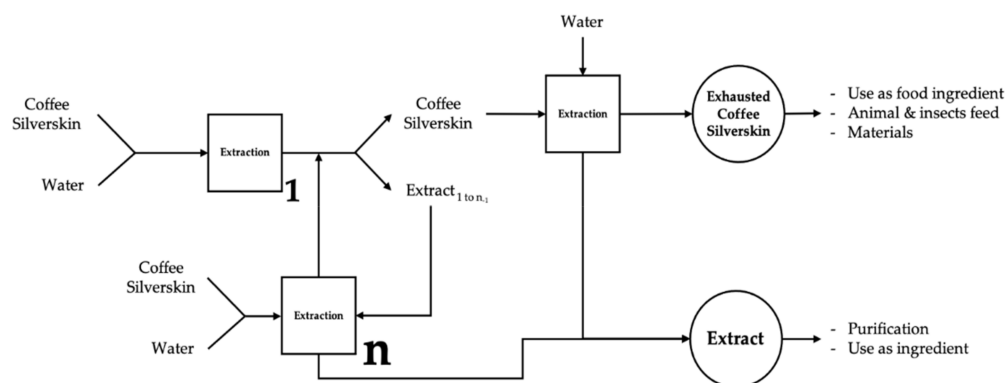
Water

Coffee Silverskin

Extraction

Coffee Silverskin

Extraction

Exhausted Coffee Silverskin

- Use as food ingredient
- Animal & insects feed
- Materials

Water

1

Extract$_{1 \text{ to } n_{-1}}$

Coffee Silverskin

Extraction

Water

n

Extract

- Purification
- Use as ingredient